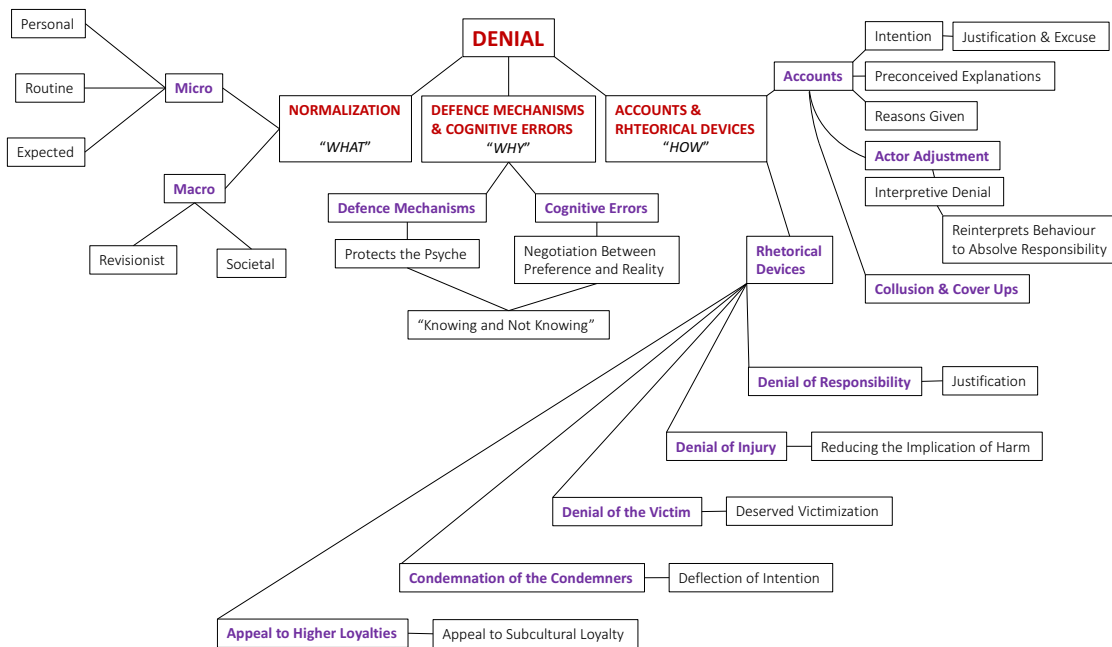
DENIAL

Personal

Routine

Expected

Micro

Macro

Revisionist

Societal

NORMALIZATION

"WHAT"

DEFENCE MECHANISMS & COGNITIVE ERRORS

"WHY"

Defence Mechanisms

Protects the Psyche

Cognitive Errors

Negotiation Between Preference and Reality

"Knowing and Not Knowing"

ACCOUNTS & RHTEORICAL DEVICES

"HOW"

Accounts

Intention

Justification & Excuse

Preconceived Explanations

Reasons Given

Actor Adjustment

Interpretive Denial

Reinterprets Behaviour to Absolve Responsibility

Collusion & Cover Ups

Rhetorical Devices

Denial of Responsibility

Justification

Denial of Injury

Reducing the Implication of Harm

Denial of the Victim

Deserved Victimization

Condemnation of the Condemners

Deflection of Intention

Appeal to Higher Loyalties

Appeal to Subcultural Loyalty